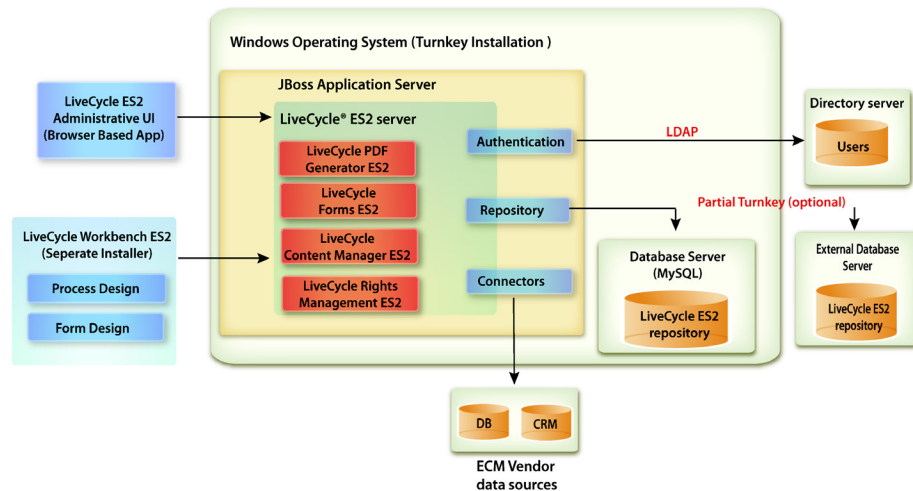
Windows Operating System (Turnkey Installation )

JBoss Application Server

LiveCycle ES2 Administrative UI (Browser Based App)

LiveCycle® ES2 server

LiveCycle PDF Generator ES2

LiveCycle Forms ES2

LiveCycle Content Manager ES2

LiveCycle Rights Management ES2

Authentication

Repository

Connectors

LDAP

Directory server

Users

Partial Turnkey (optional)

LiveCycle Workbench ES2 (Seperate Installer)

Process Design

Form Design

Database Server (MySQL)

LiveCycle ES2 repository

External Database Server

LiveCycle ES2 repository

DB

CRM

ECM Vendor data sources